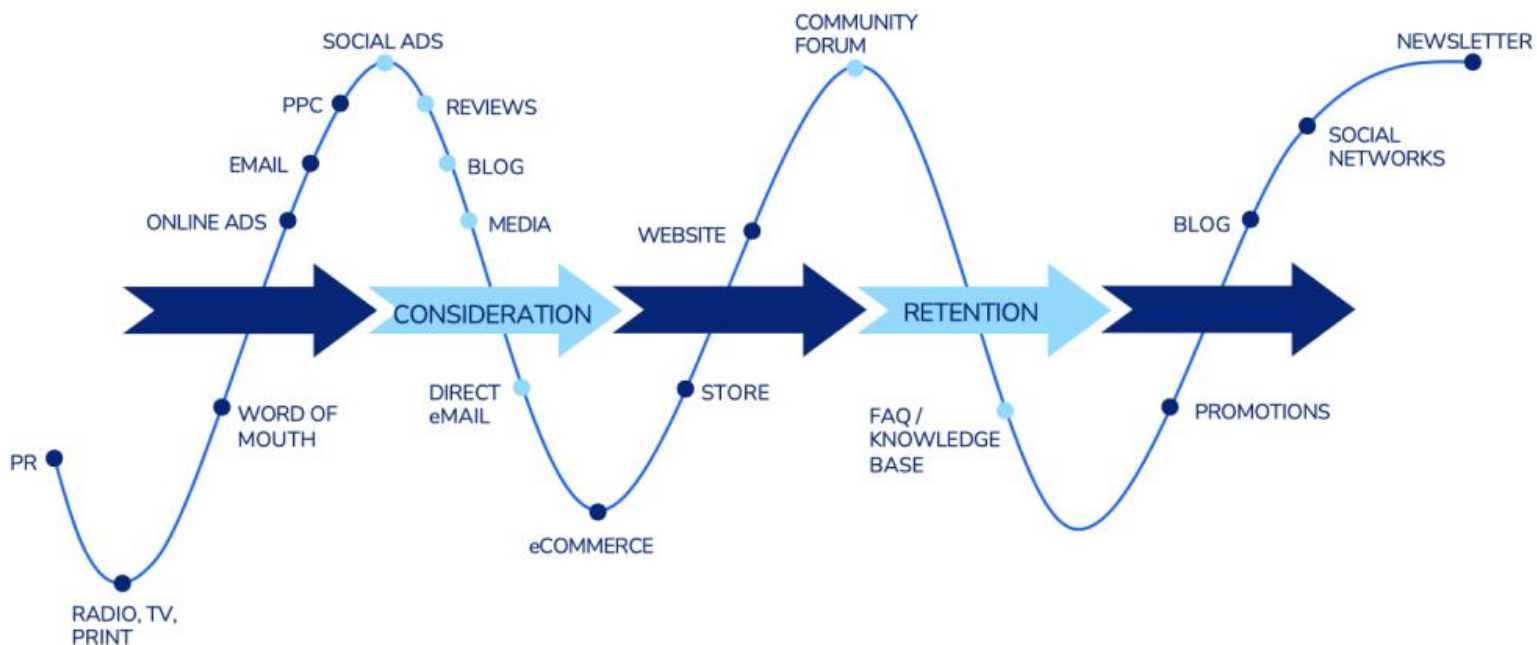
SOCIAL ADS
PPC
EMAIL
ONLINE ADS
REVIEWS
BLOG
MEDIA
COMMUNITY FORUM
WEBSITE
NEWSLETTER
SOCIAL NETWORKS
BLOG
CONSIDERATION
RETENTION
PR
RADIO, TV, PRINT
WORD OF MOUTH
DIRECT eMAIL
eCOMMERCE
STORE
FAQ / KNOWLEDGE BASE
PROMOTIONS